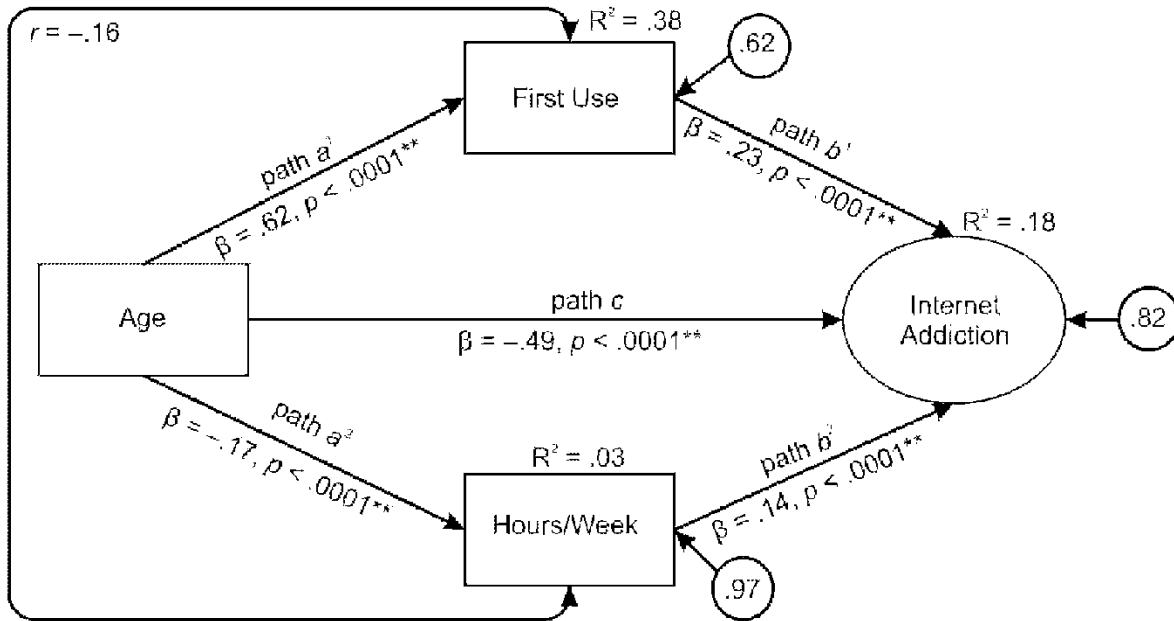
$r = -.16$

$R^2 = .38$

.62

First Use

path $a^1$

$\beta = .62, p < .0001^{**}$

path $b^1$

$\beta = .23, p < .0001^{**}$

$R^2 = .18$

Age

path $c$

$\beta = -.49, p < .0001^{**}$

Internet Addiction

.82

path $a^2$

$\beta = -.17, p < .0001^{**}$

$R^2 = .03$

Hours/Week

path $b^2$

$\beta = .14, p < .0001^{**}$

.97